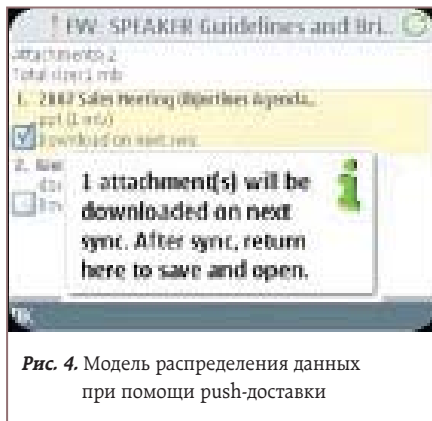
! FW: SPEAKER Guidelines and Bri..

attachments 2
Total size: 1 mb

1. 2003 Sales meeting Objectives Agenda. ppt (1 mb)
Download on next sync

2. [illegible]
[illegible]
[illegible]

1 attachment(s) will be downloaded on next sync. After sync, return here to save and open.

*Рис. 4.* Модель распределения данных при помощи push-доставки